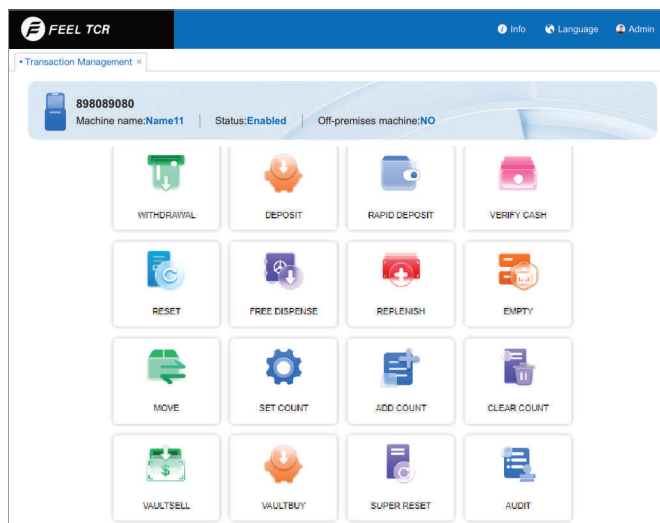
FEEL TCR

Info Language Admin

• Transaction Management ×

898089080
Machine name:Name11 | Status:Enabled | Off-premises machine:NO

WITHDRAWAL
DEPOSIT
RAPID DEPOSIT
VERIFY CASH
RESET
FREE DISPENSE
REPLENISH
EMPTY
MOVE
SET COUNT
ADD COUNT
CLEAR COUNT
VAULTSELL
VAULTBUY
SUPER RESET
AUDIT